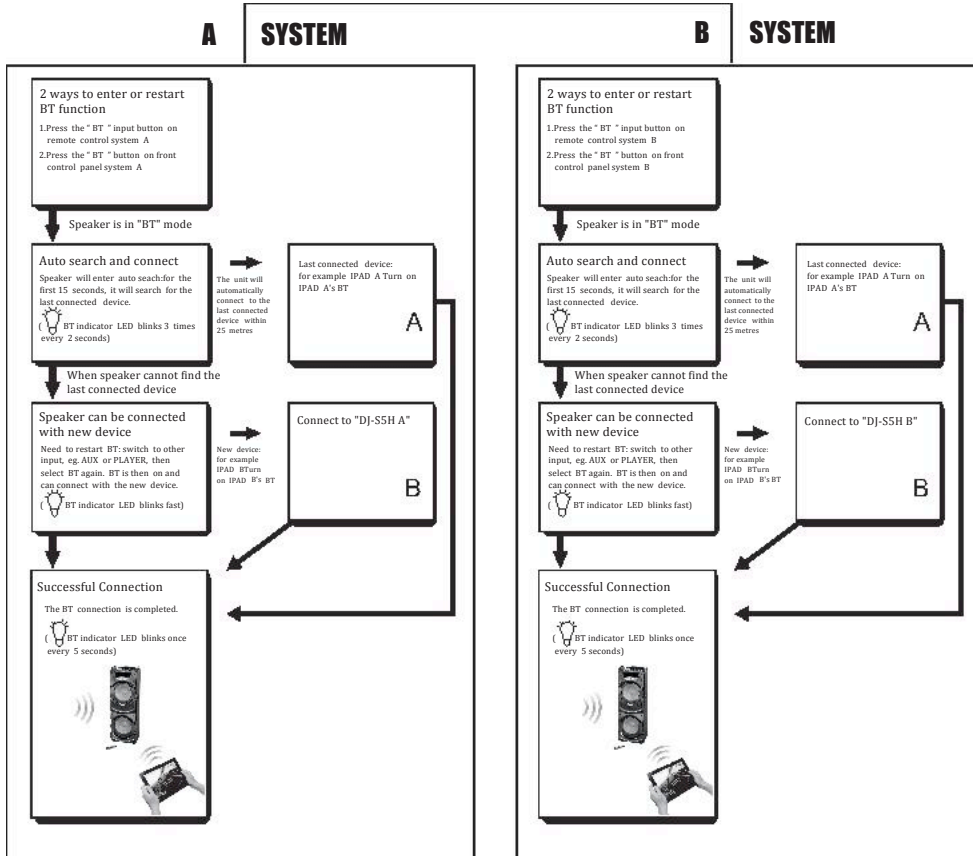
A SYSTEM

2 ways to enter or restart BT function
1.Press the " BT " input button on remote control system A
2.Press the " BT " button on front control panel system A

Speaker is in "BT" mode

Auto search and connect
Speaker will enter auto seach:for the first 15 seconds, it will search for the last connected device.
( BT indicator LED blinks 3 times every 2 seconds)

The unit will automatically connect to the last connected device within 25 metres

Last connected device: for example IPAD A Turn on IPAD A's BT

A

When speaker cannot find the last connected device

Speaker can be connected with new device
Need to restart BT: switch to other input, eg. AUX or PLAYER, then select BT again. BT is then on and can connect with the new device.
( BT indicator LED blinks fast)

New device: for example IPAD BTurn on IPAD B's BT

Connect to "DJ-S5H A"

B

Successful Connection
The BT connection is completed.
( BT indicator LED blinks once every 5 seconds)

B SYSTEM

2 ways to enter or restart BT function
1.Press the " BT " input button on remote control system B
2.Press the " BT " button on front control panel system B

Speaker is in "BT" mode

Auto search and connect
Speaker will enter auto seach:for the first 15 seconds, it will search for the last connected device.
( BT indicator LED blinks 3 times every 2 seconds)

The unit will automatically connect to the last connected device within 25 metres

Last connected device: for example IPAD A Turn on IPAD A's BT

A

When speaker cannot find the last connected device

Speaker can be connected with new device
Need to restart BT: switch to other input, eg. AUX or PLAYER, then select BT again. BT is then on and can connect with the new device.
( BT indicator LED blinks fast)

New device: for example IPAD BTurn on IPAD B's BT

Connect to "DJ-S5H B"

B

Successful Connection
The BT connection is completed.
( BT indicator LED blinks once every 5 seconds)